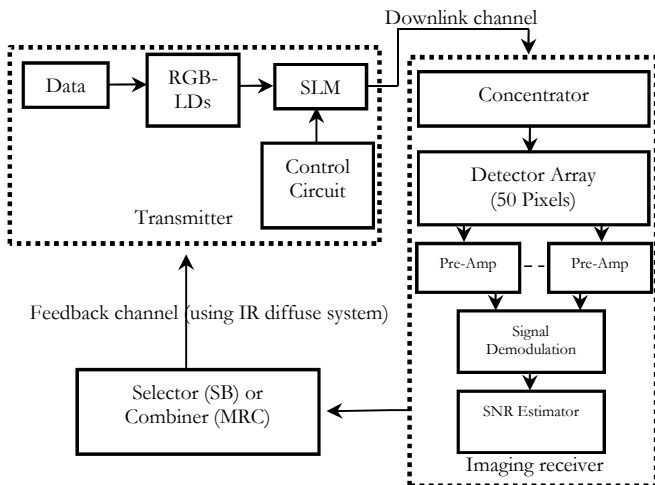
Downlink channel

Data

RGB-LDs

SLM

Control Circuit

Transmitter

Concentrator

Detector Array (50 Pixels)

Pre-Amp

Pre-Amp

Signal Demodulation

SNR Estimator

Imaging receiver

Feedback channel (using IR diffuse system)

Selector (SB) or Combiner (MRC)